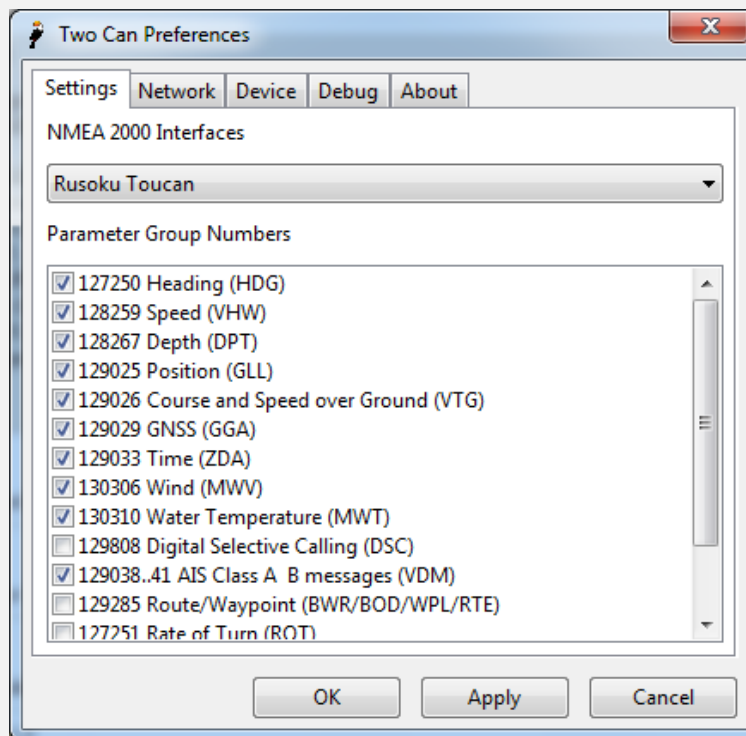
Two Can Preferences

Settings | Network | Device | Debug | About

NMEA 2000 Interfaces

Rusoku Toucan

Parameter Group Numbers

127250 Heading (HDG)
128259 Speed (VHW)
128267 Depth (DPT)
129025 Position (GLL)
129026 Course and Speed over Ground (VTG)
129029 GNSS (GGA)
129033 Time (ZDA)
130306 Wind (MWV)
130310 Water Temperature (MWT)
129808 Digital Selective Calling (DSC)
129038..41 AIS Class A B messages (VDM)
129285 Route/Waypoint (BWR/BOD/WPL/RTE)
127251 Rate of Turn (ROT)

OK | Apply | Cancel